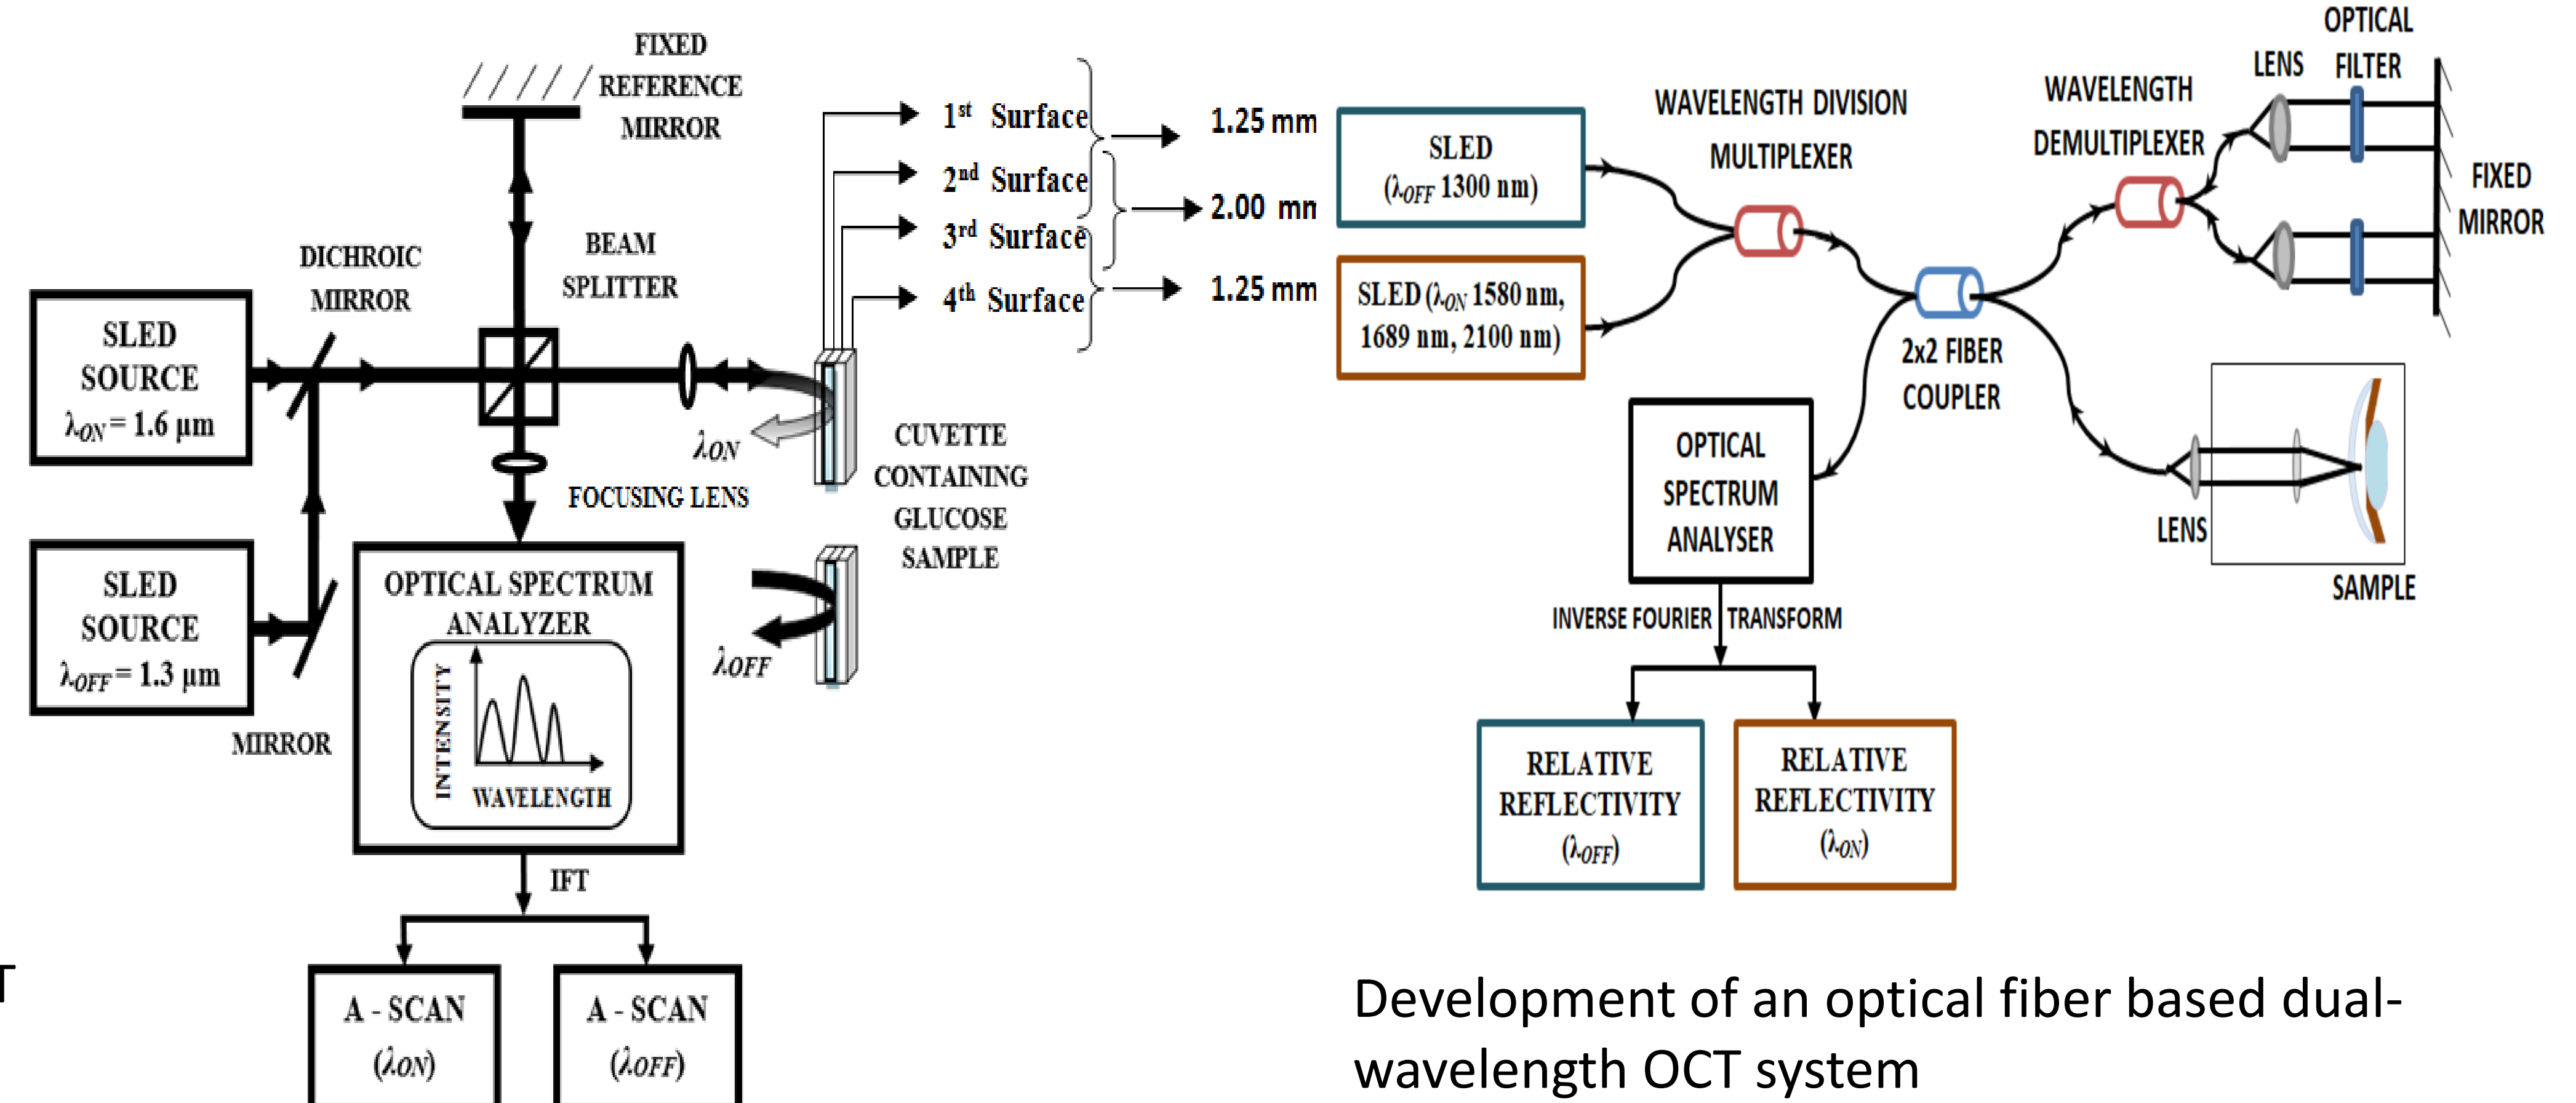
FIXED REFERENCE MIRROR

BEAM SPLITTER

DICHROIC MIRROR

SLED SOURCE $\lambda_{ON}$ = 1.6 µm

SLED SOURCE $\lambda_{OFF}$ = 1.3 µm

MIRROR

$\lambda_{ON}$

FOCUSING LENS

$\lambda_{OFF}$

1$^{st}$ Surface
2$^{nd}$ Surface
3$^{rd}$ Surface
4$^{th}$ Surface

1.25 mm
2.00 mn
1.25 mm

CUVETTE CONTAINING GLUCOSE SAMPLE

OPTICAL SPECTRUM ANALYZER

INTENSITY

WAVELENGTH

IFT

A - SCAN ($\lambda_{ON}$)

A - SCAN ($\lambda_{OFF}$)

T

SLED ($\lambda_{OFF}$ 1300 nm)

SLED ($\lambda_{ON}$ 1580 nm, 1689 nm, 2100 nm)

WAVELENGTH DIVISION MULTIPLEXER

WAVELENGTH DEMULTIPLEXER

LENS

OPTICAL FILTER

FIXED MIRROR

2x2 FIBER COUPLER

OPTICAL SPECTRUM ANALYSER

LENS

SAMPLE

INVERSE FOURIER TRANSFORM

RELATIVE REFLECTIVITY ($\lambda_{OFF}$)

RELATIVE REFLECTIVITY ($\lambda_{ON}$)

Development of an optical fiber based dual-wavelength OCT system